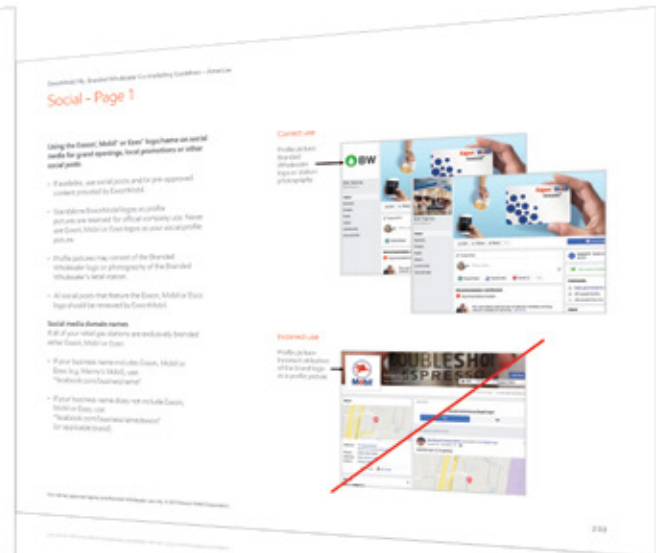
ExxonMobil Branded Wholesaler Co-marketing Guidelines – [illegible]

Social – Page 1

Using the Exxon, Mobil or Esso logos/name on social media for grand openings, local promotions or other social posts

If available, use social posts and pre-approved content provided by ExxonMobil.

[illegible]

Profile pictures may consist of the Branded Wholesaler logo or photography of the Branded Wholesaler's retail station.

All social posts that feature the Exxon, Mobil or Esso logos should be reviewed by ExxonMobil.

Social media domain names
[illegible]

If your business name includes Exxon, Mobil or Esso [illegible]

If your business name does not include Exxon, Mobil or Esso, use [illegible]

Correct use

Profile picture: Branded Wholesaler logo or station photography

BW

Esso

Incorrect use

Profile picture: Incorrect utilization of the brand logo in a profile picture

Mobil

DOUBLESHOT ESPRESSO

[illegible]